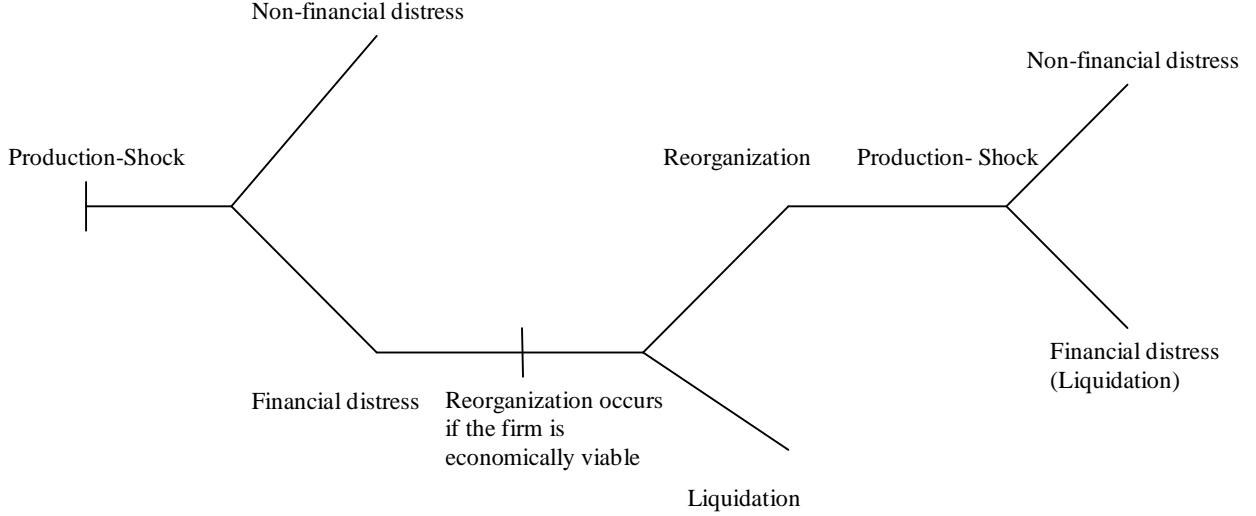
Non-financial distress

Production-Shock

Financial distress

Reorganization occurs if the firm is economically viable

Reorganization

Liquidation

Production- Shock

Non-financial distress

Financial distress (Liquidation)